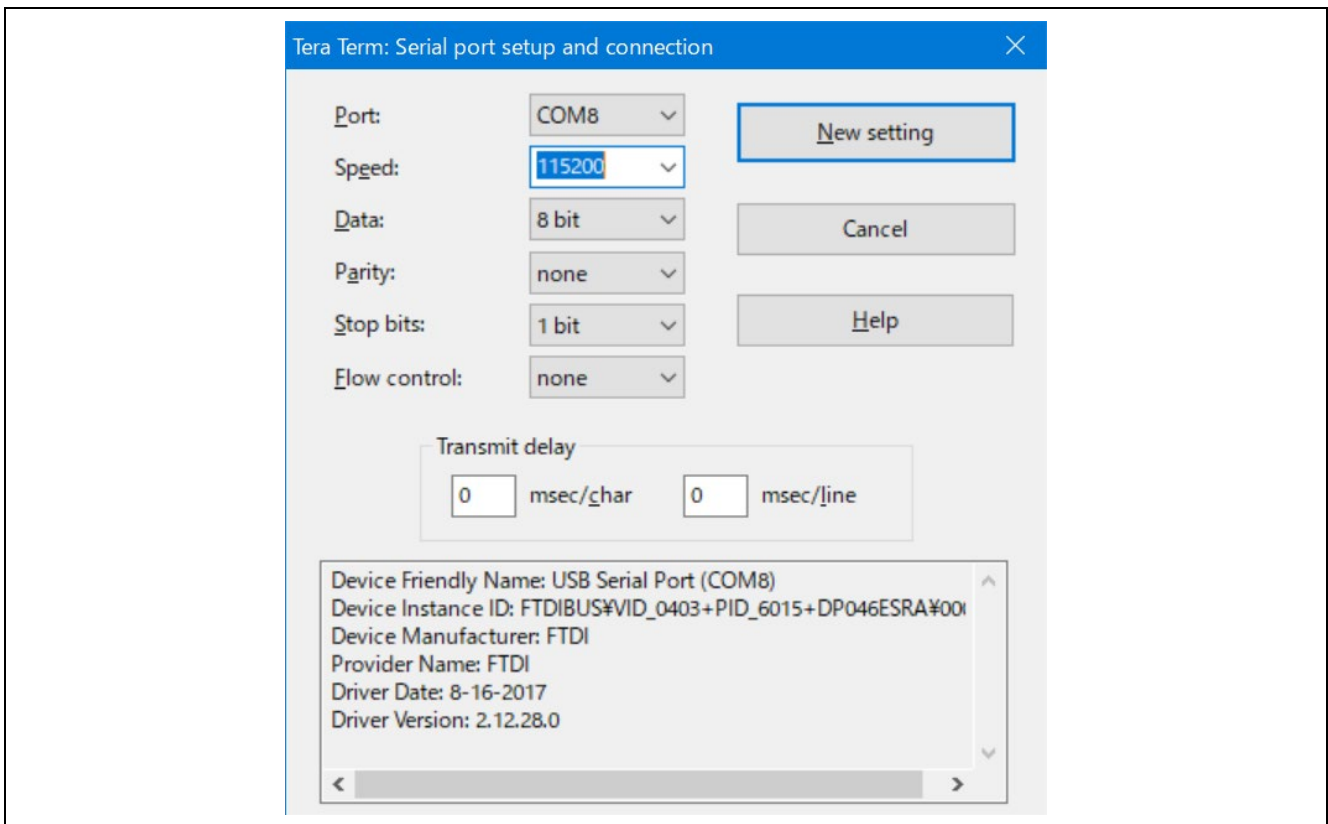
Tera Term: Serial port setup and connection

Port: COM8
Speed: 115200
Data: 8 bit
Parity: none
Stop bits: 1 bit
Flow control: none

New setting
Cancel
Help

Transmit delay
0 msec/char 0 msec/line

Device Friendly Name: USB Serial Port (COM8)
Device Instance ID: FTDIBUS¥VID_0403+PID_6015+DP046ESRA¥00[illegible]
Device Manufacturer: FTDI
Provider Name: FTDI
Driver Date: 8-16-2017
Driver Version: 2.12.28.0